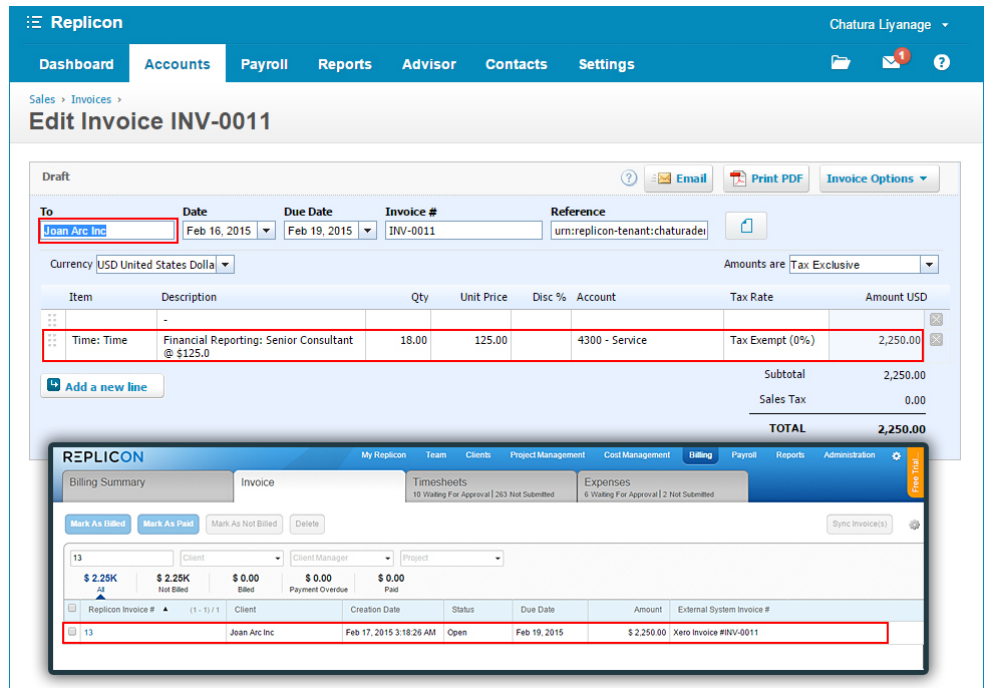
Replicon

Chatura Liyanage

Dashboard Accounts Payroll Reports Advisor Contacts Settings

1

Sales › Invoices ›

Edit Invoice INV-0011

Draft

Email Print PDF Invoice Options

| To | Date | Due Date | Invoice # | Reference |
|---|---|---|---|---|
| Joan Arc Inc | Feb 16, 2015 | Feb 19, 2015 | INV-0011 | urn:replicon-tenant:chaturader |

Currency USD United States Dolla

Amounts are Tax Exclusive

| Item | Description | Qty | Unit Price | Disc % | Account | Tax Rate | Amount USD |
|---|---|---|---|---|---|---|---|
| | - | | | | | | |
| Time: Time | Financial Reporting: Senior Consultant @ $125.0 | 18.00 | 125.00 | | 4300 - Service | Tax Exempt (0%) | 2,250.00 |

Add a new line

Subtotal 2,250.00

Sales Tax 0.00

TOTAL 2,250.00

REPLICON

My Replicon Team Clients Project Management Cost Management Billing Payroll Reports Administration

Free Trial

Billing Summary

Invoice

Timesheets
10 Waiting For Approval | 263 Not Submitted

Expenses
6 Waiting For Approval | 2 Not Submitted

Mark As Billed Mark As Paid Mark As Not Billed Delete

Sync Invoice(s)

13 Client Client Manager Project

$ 2.25K All
$ 2.25K Not Billed
$ 0.00 Billed
$ 0.00 Payment Overdue
$ 0.00 Paid

| Replicon Invoice # ▲ (1 - 1) / 1 | Client | Creation Date | Status | Due Date | Amount | External System Invoice # |
|---|---|---|---|---|---|---|
| 13 | Joan Arc Inc | Feb 17, 2015 3:18:26 AM | Open | Feb 19, 2015 | $ 2,250.00 | Xero Invoice #INV-0011 |